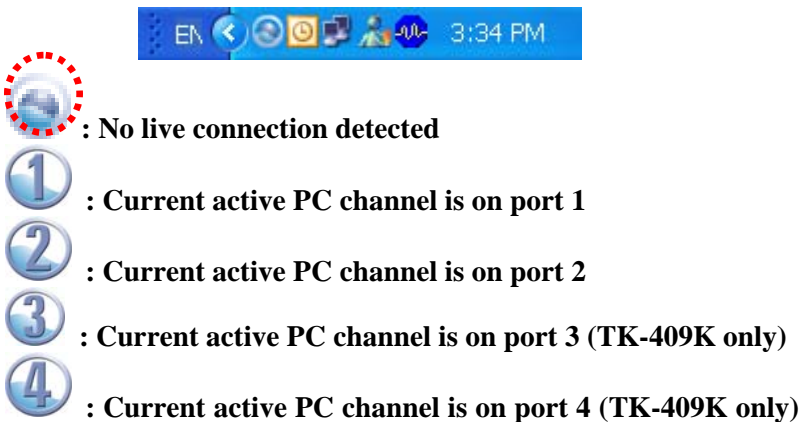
EN 3:34 PM

: No live connection detected

1 : Current active PC channel is on port 1

2 : Current active PC channel is on port 2

3 : Current active PC channel is on port 3 (TK-409K only)

4 : Current active PC channel is on port 4 (TK-409K only)